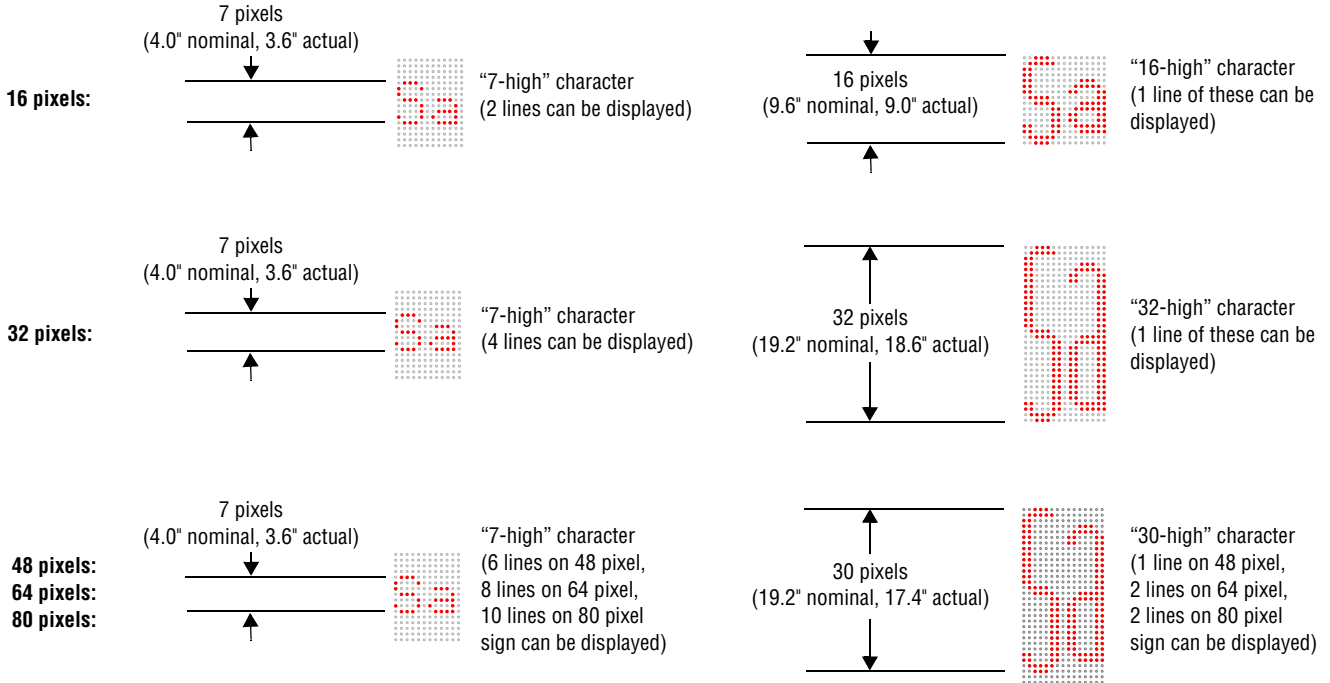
16 pixels:

7 pixels
(4.0" nominal, 3.6" actual)

Sa

"7-high" character
(2 lines can be displayed)

16 pixels
(9.6" nominal, 9.0" actual)

Sa

"16-high" character
(1 line of these can be displayed)

32 pixels:

7 pixels
(4.0" nominal, 3.6" actual)

Sa

"7-high" character
(4 lines can be displayed)

32 pixels
(19.2" nominal, 18.6" actual)

Sa

"32-high" character
(1 line of these can be displayed)

48 pixels:
64 pixels:
80 pixels:

7 pixels
(4.0" nominal, 3.6" actual)

Sa

"7-high" character
(6 lines on 48 pixel, 8 lines on 64 pixel, 10 lines on 80 pixel sign can be displayed)

30 pixels
(19.2" nominal, 17.4" actual)

Sa

"30-high" character
(1 line on 48 pixel, 2 lines on 64 pixel, 2 lines on 80 pixel sign can be displayed)